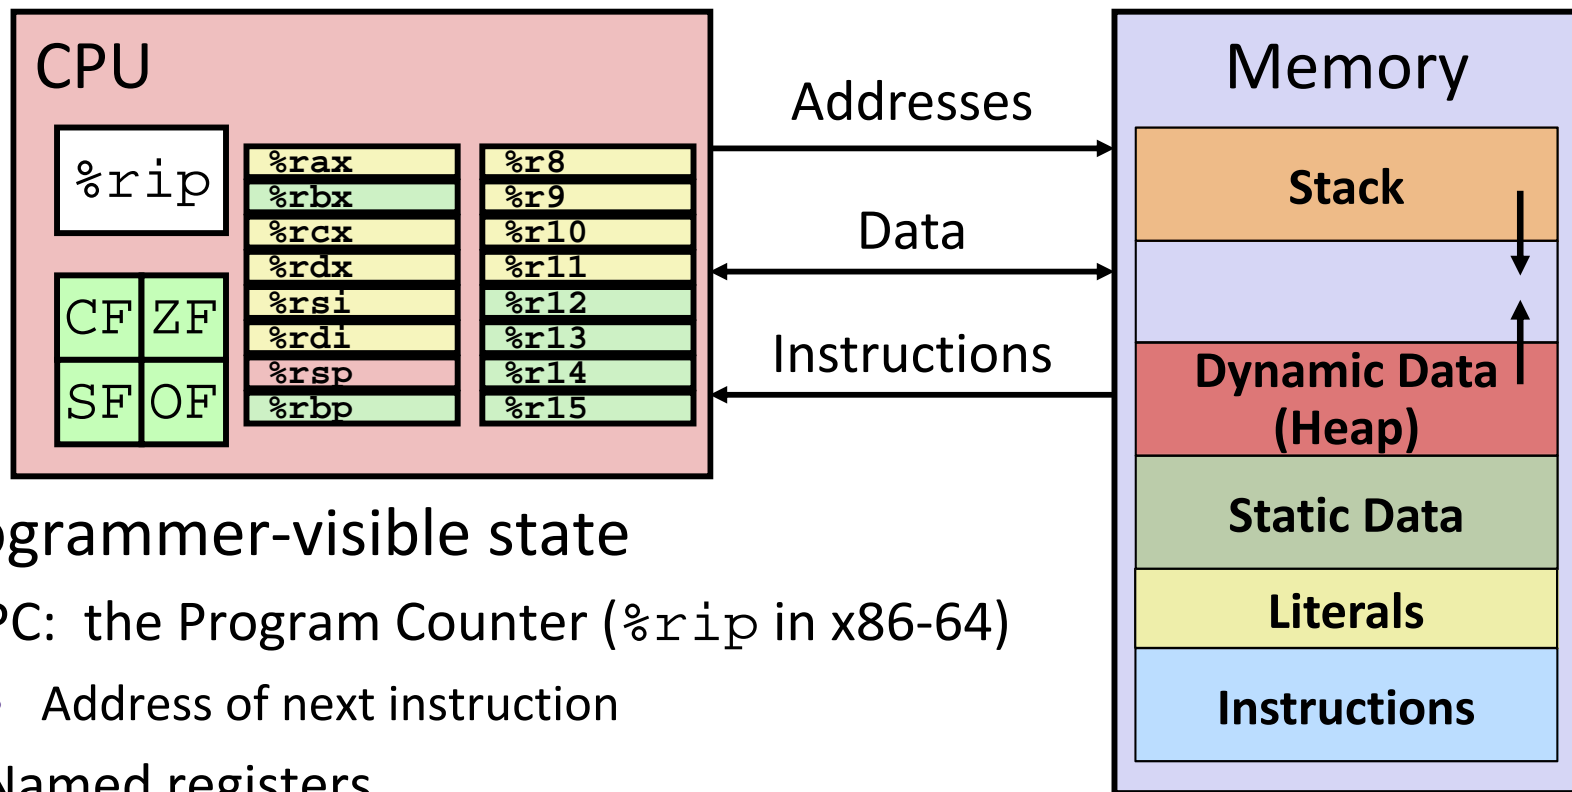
CPU

%rip

| %rax | %r8 |
|---|---|
| %rbx | %r9 |
| %rcx | %r10 |
| %rdx | %r11 |
| %rsi | %r12 |
| %rdi | %r13 |
| %rsp | %r14 |
| %rbp | %r15 |

| CF | ZF |
|---|---|
| SF | OF |

Addresses

Data

Instructions

Memory

Stack

Dynamic Data (Heap)

Static Data

Literals

Instructions

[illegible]grammer-visible state

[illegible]C: the Program Counter (%rip in x86-64)

Address of next instruction

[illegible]amed registers